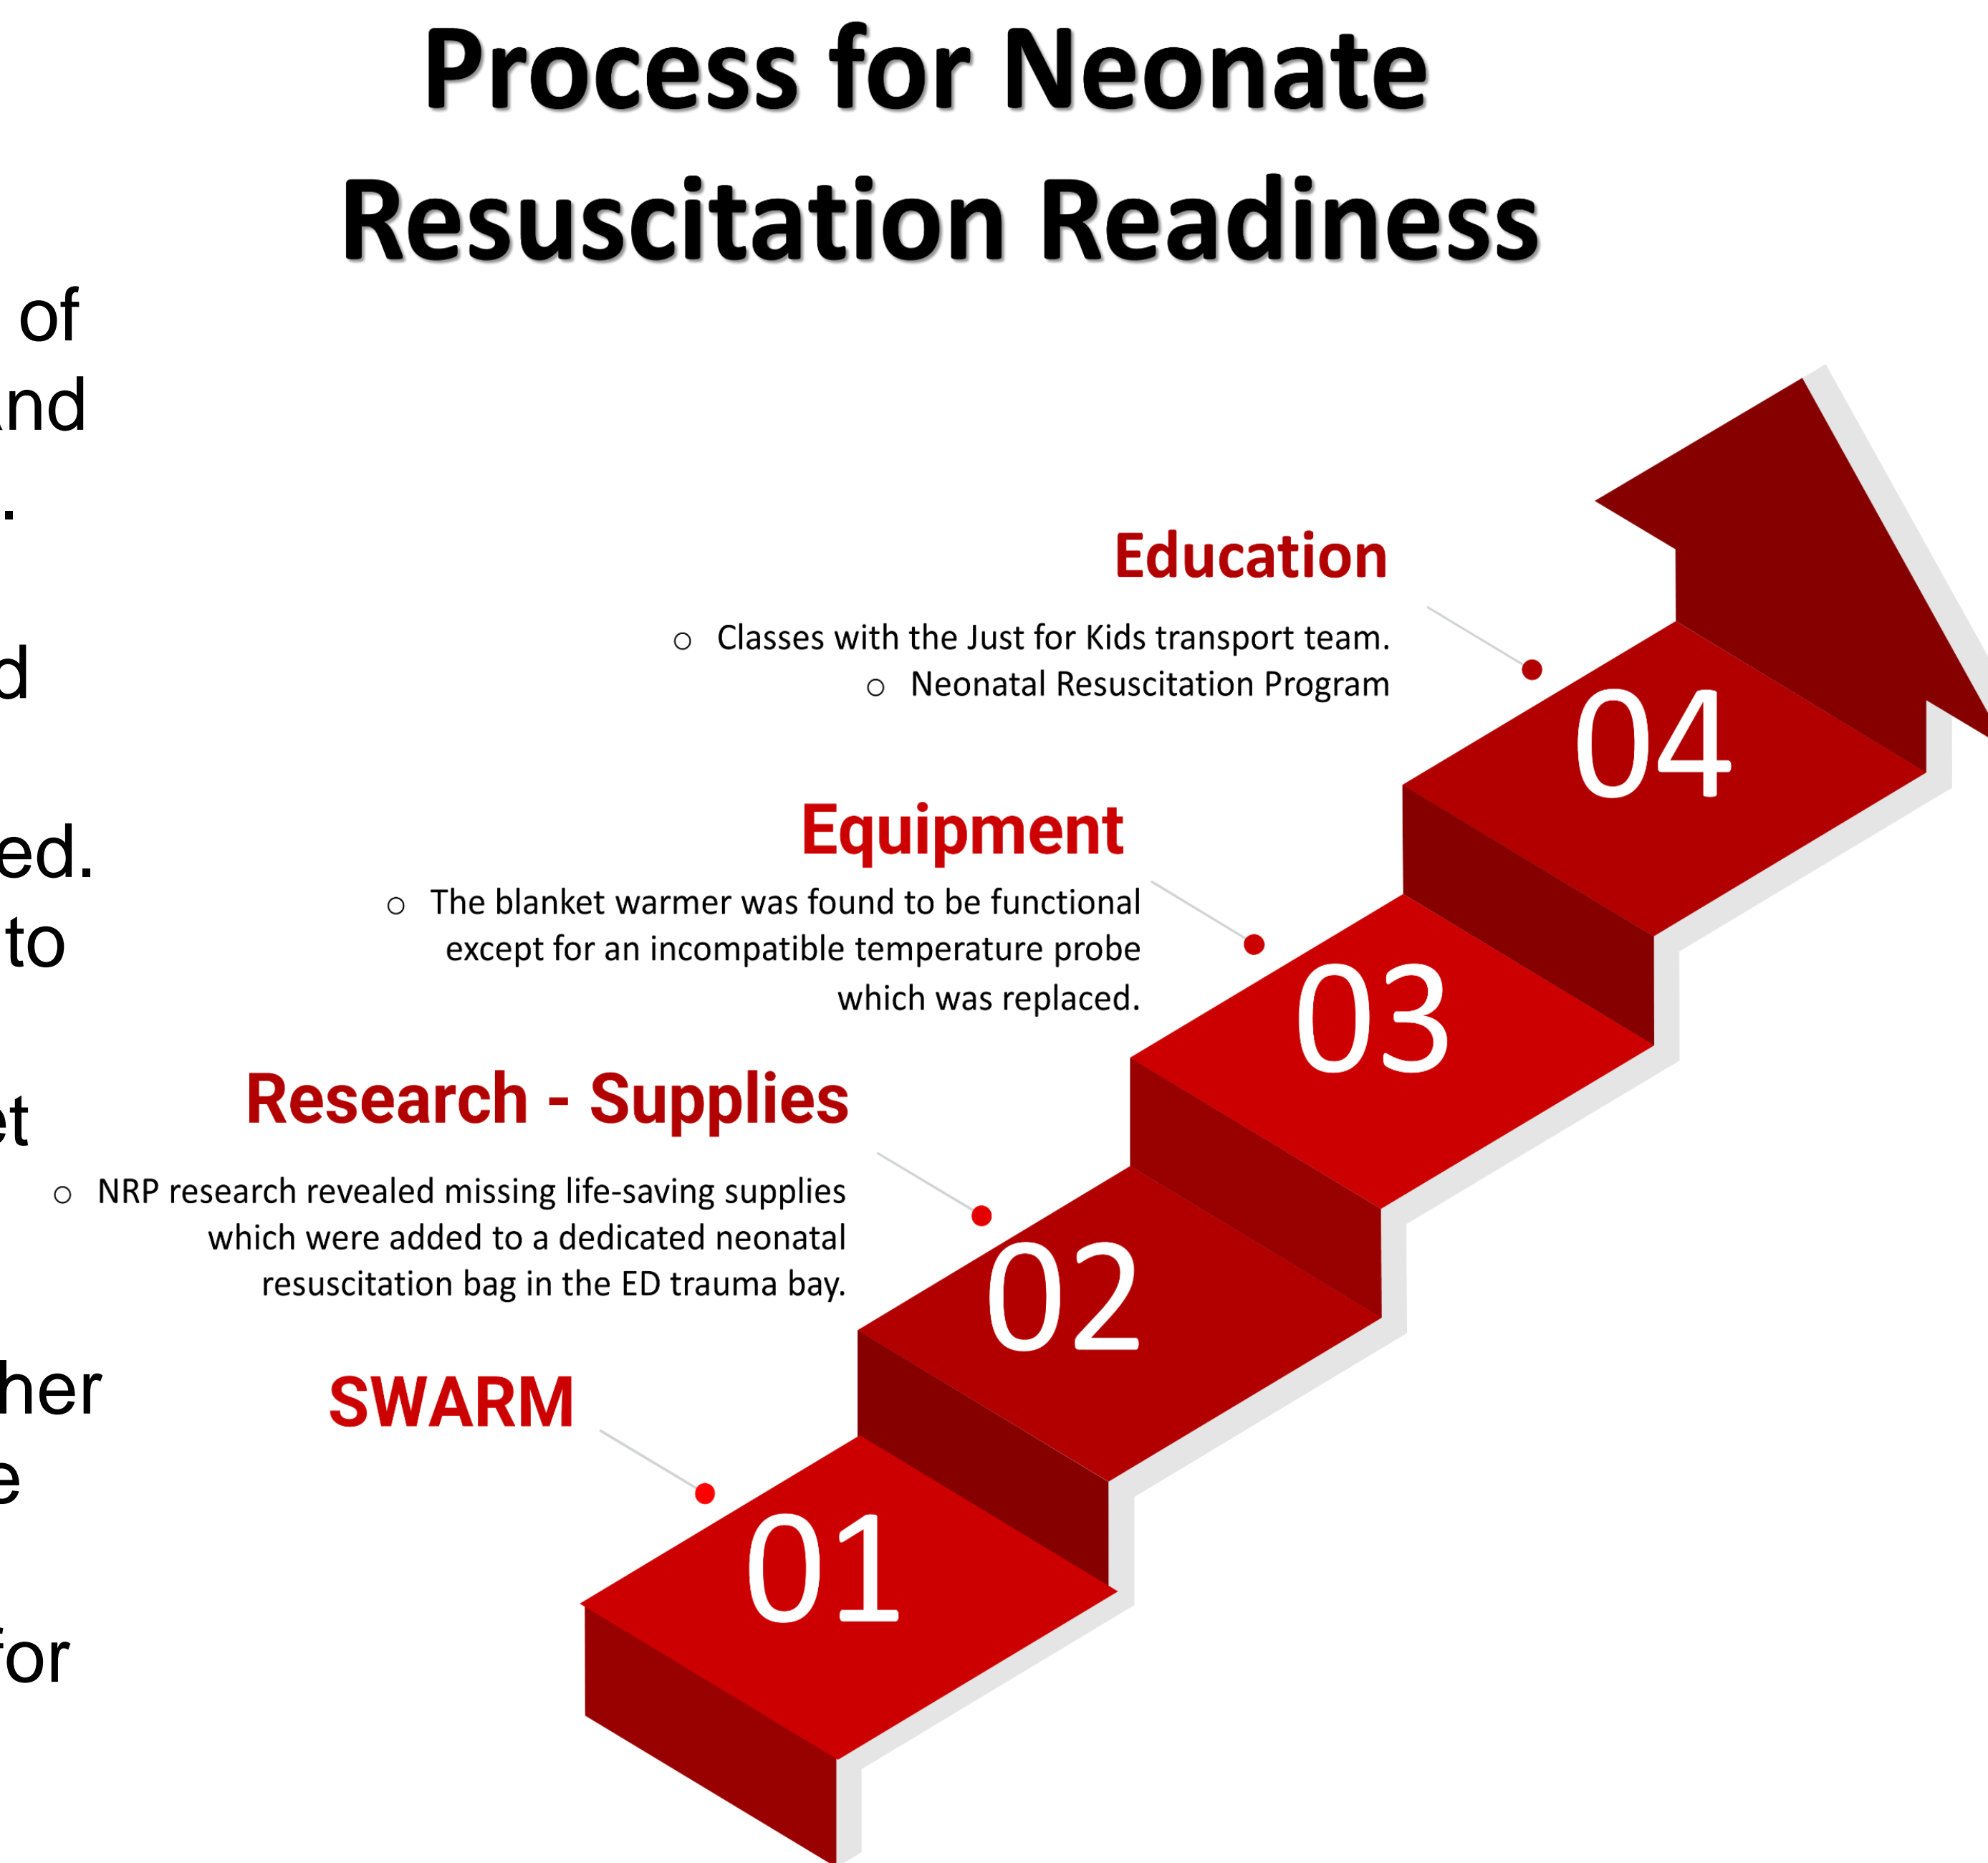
Process for Neonate Resuscitation Readiness

of
nd
.
d
ed.
to
t
her
e
for

Education
○ Classes with the Just for Kids transport team.
○ Neonatal Resuscitation Program

04

Equipment
○ The blanket warmer was found to be functional except for an incompatible temperature probe which was replaced.

03

Research - Supplies
○ NRP research revealed missing life-saving supplies which were added to a dedicated neonatal resuscitation bag in the ED trauma bay.

02

SWARM

01